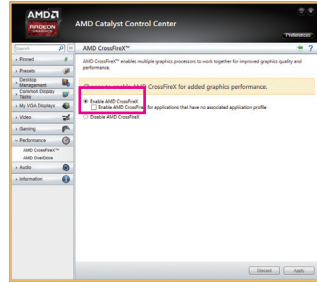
AMD RADEON GRAPHICS

AMD Catalyst Control Center

Preferences

Search

Pinned

Presets

Desktop Management

Common Display Tasks

My VGA Displays

Video

Gaming

Performance

AMD CrossFireX™

AMD Overdrive

Audio

Information

AMD CrossFireX™

AMD CrossFireX™ enables multiple graphics processors to work together for improved graphics quality and performance.

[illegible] AMD CrossFireX for added graphics performance.

Enable AMD CrossFireX

Enable AMD CrossFireX for applications that have no associated application profile

Disable AMD CrossFireX

Discard Apply